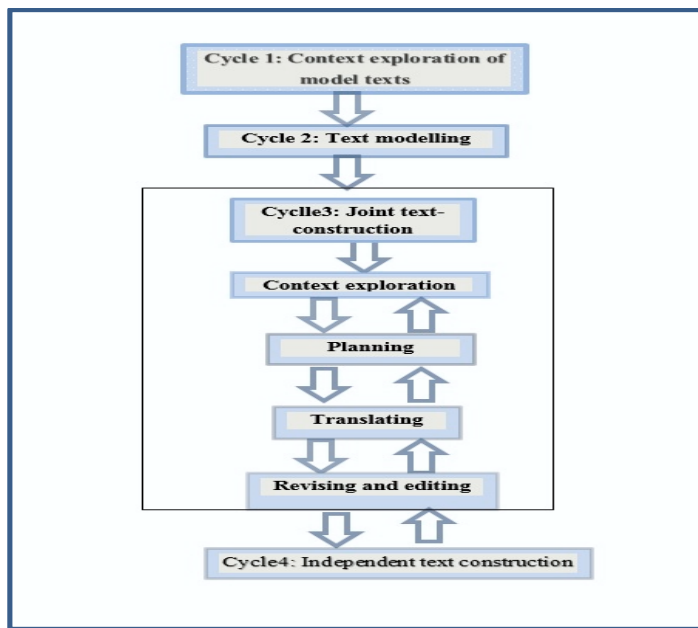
Cycle 1: Context exploration of model texts

Cycle 2: Text modelling

Cyclle3: Joint text-construction

Context exploration

Planning

Translating

Revising and editing

Cycle4: Independent text construction